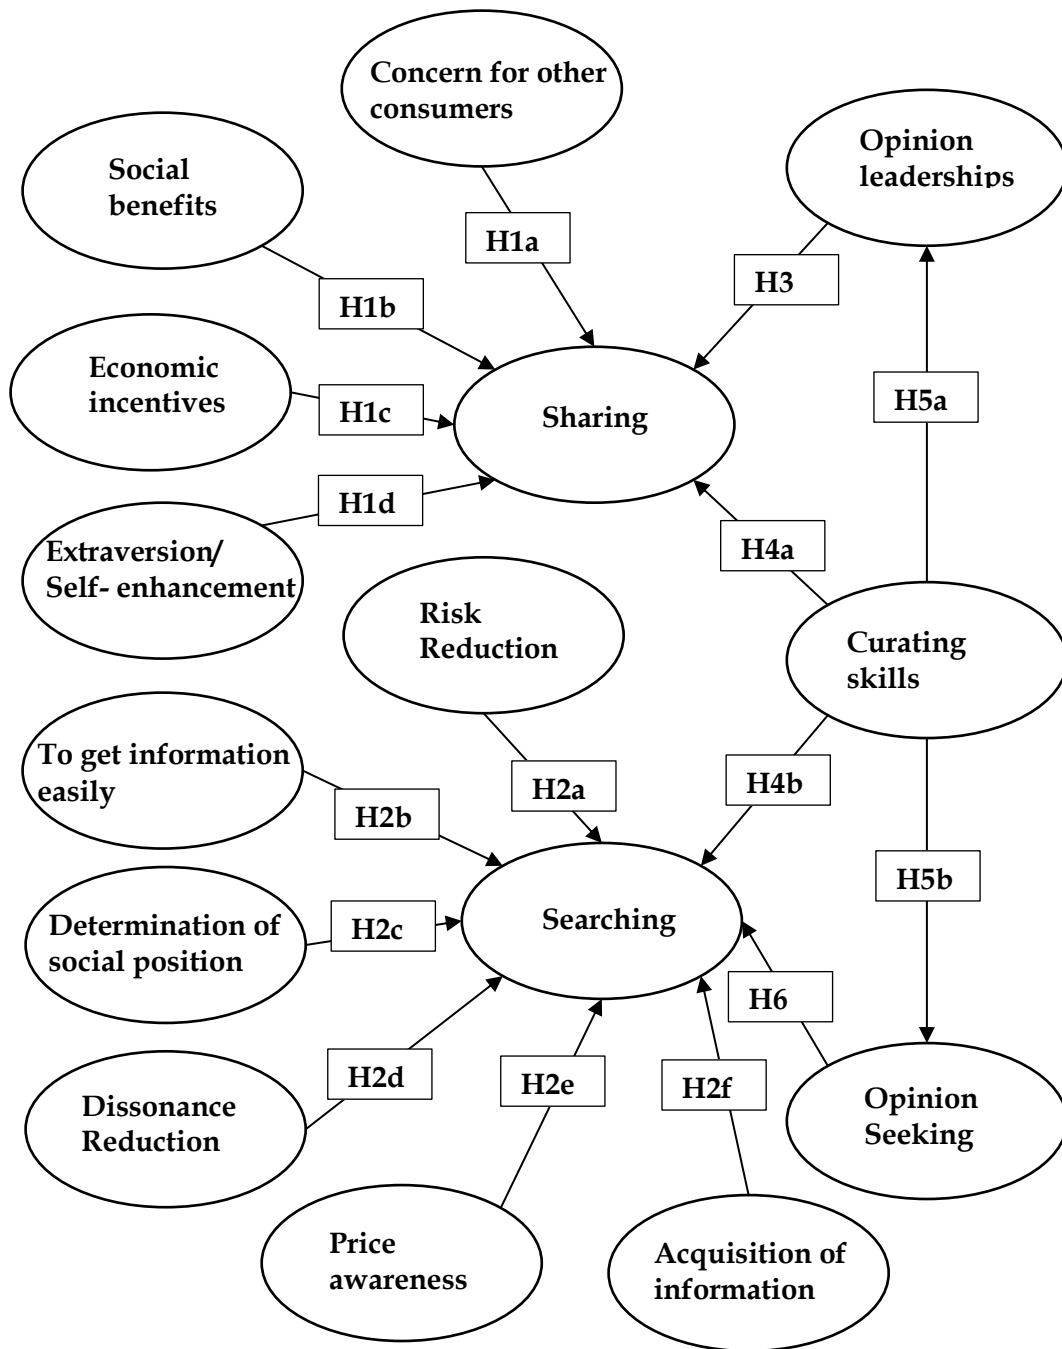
Concern for other consumers

Opinion leaderships

Social benefits

H1a

H3

H1b

Economic incentives

H1c

Sharing

H5a

H1d

Extraversion/ Self- enhancement

H4a

Risk Reduction

Curating skills

To get information easily

H2a

H4b

H2b

Determination of social position

H2c

Searching

H5b

H6

H2d

H2e

H2f

Dissonance Reduction

Opinion Seeking

Price awareness

Acquisition of information